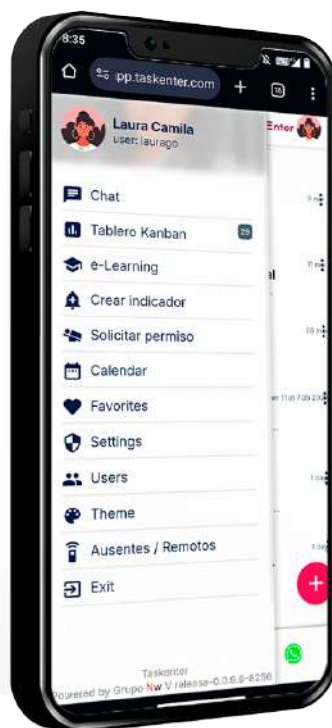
8:35

pp.taskenter.com

16

Laura Camila
user: laurago

Enter

Chat

Tablero Kanban

29

e-Learning

Crear indicador

Solicitar permiso

Calendar

Favorites

Settings

Users

Theme

Ausentes / Remotos

Exit

Taskenter
Powered by Grupo Nw V release-0.0.0.0-6256